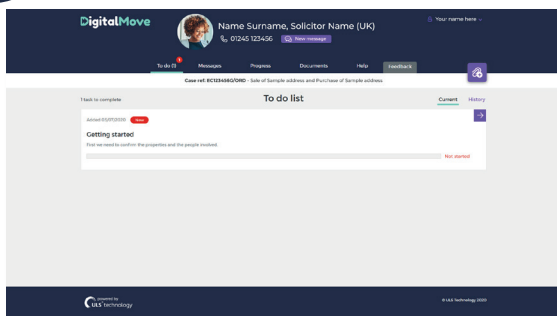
DigitalMove

Name Surname, Solicitor Name (UK)

01245 123456 New message

Your name here

1

To do (1) Messages Progress Documents Help Feedback

Case ref: EC123456G/ORD - Sale of Sample address and Purchase of Sample address

1 task to complete

To do list

Current History

Added 01/07/2020 New

Getting started

First we need to confirm the properties and the people involved.

Not started

powered by ULS technology

© ULS Technology 2020